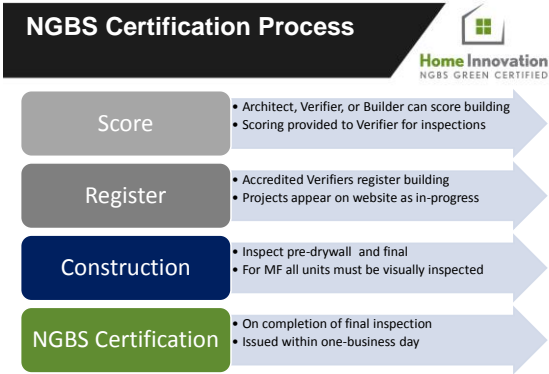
NGBS Certification Process

Home Innovation
NGBS GREEN CERTIFIED

Score
• Architect, Verifier, or Builder can score building
• Scoring provided to Verifier for inspections

Register
• Accredited Verifiers register building
• Projects appear on website as in-progress

Construction
• Inspect pre-drywall and final
• For MF all units must be visually inspected

NGBS Certification
• On completion of final inspection
• Issued within one-business day